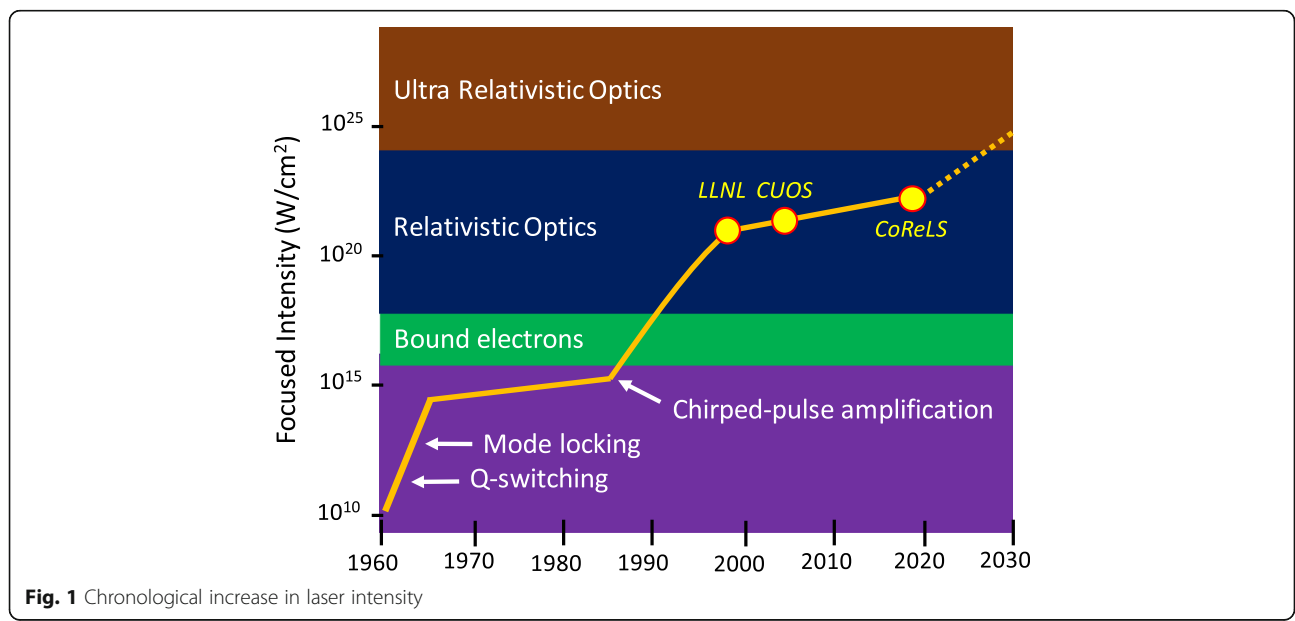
Ultra Relativistic Optics

Relativistic Optics

Bound electrons

LLNL CUOS

CoReLS

Chirped-pulse amplification

Mode locking

Q-switching

Focused Intensity (W/cm$^2$)

$10^{25}$

$10^{20}$

$10^{15}$

$10^{10}$

1960 1970 1980 1990 2000 2010 2020 2030

**Fig. 1** Chronological increase in laser intensity